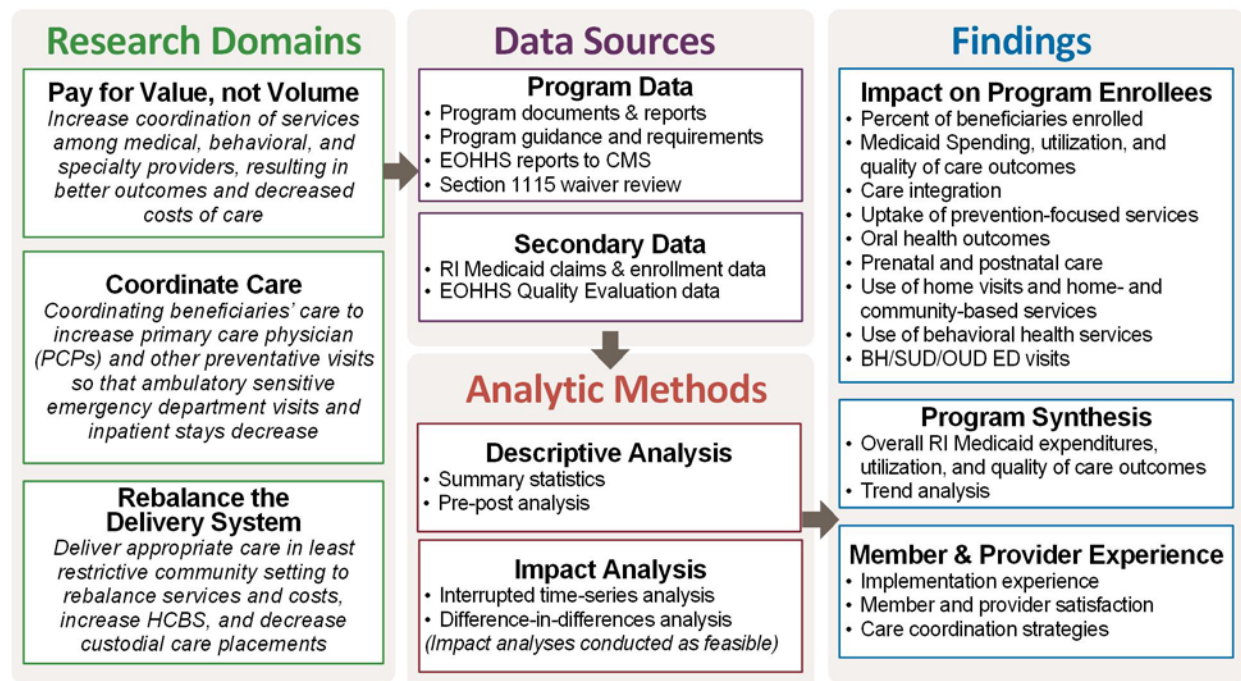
Research Domains

Pay for Value, not Volume
Increase coordination of services among medical, behavioral, and specialty providers, resulting in better outcomes and decreased costs of care

Coordinate Care
Coordinating beneficiaries' care to increase primary care physician (PCPs) and other preventative visits so that ambulatory sensitive emergency department visits and inpatient stays decrease

Rebalance the Delivery System
Deliver appropriate care in least restrictive community setting to rebalance services and costs, increase HCBS, and decrease custodial care placements

Data Sources

Program Data
• Program documents & reports
• Program guidance and requirements
• EOHHS reports to CMS
• Section 1115 waiver review

Secondary Data
• RI Medicaid claims & enrollment data
• EOHHS Quality Evaluation data

Analytic Methods

Descriptive Analysis
• Summary statistics
• Pre-post analysis

Impact Analysis
• Interrupted time-series analysis
• Difference-in-differences analysis
(Impact analyses conducted as feasible)

Findings

Impact on Program Enrollees
• Percent of beneficiaries enrolled
• Medicaid Spending, utilization, and quality of care outcomes
• Care integration
• Uptake of prevention-focused services
• Oral health outcomes
• Prenatal and postnatal care
• Use of home visits and home- and community-based services
• Use of behavioral health services
• BH/SUD/OUD ED visits

Program Synthesis
• Overall RI Medicaid expenditures, utilization, and quality of care outcomes
• Trend analysis

Member & Provider Experience
• Implementation experience
• Member and provider satisfaction
• Care coordination strategies